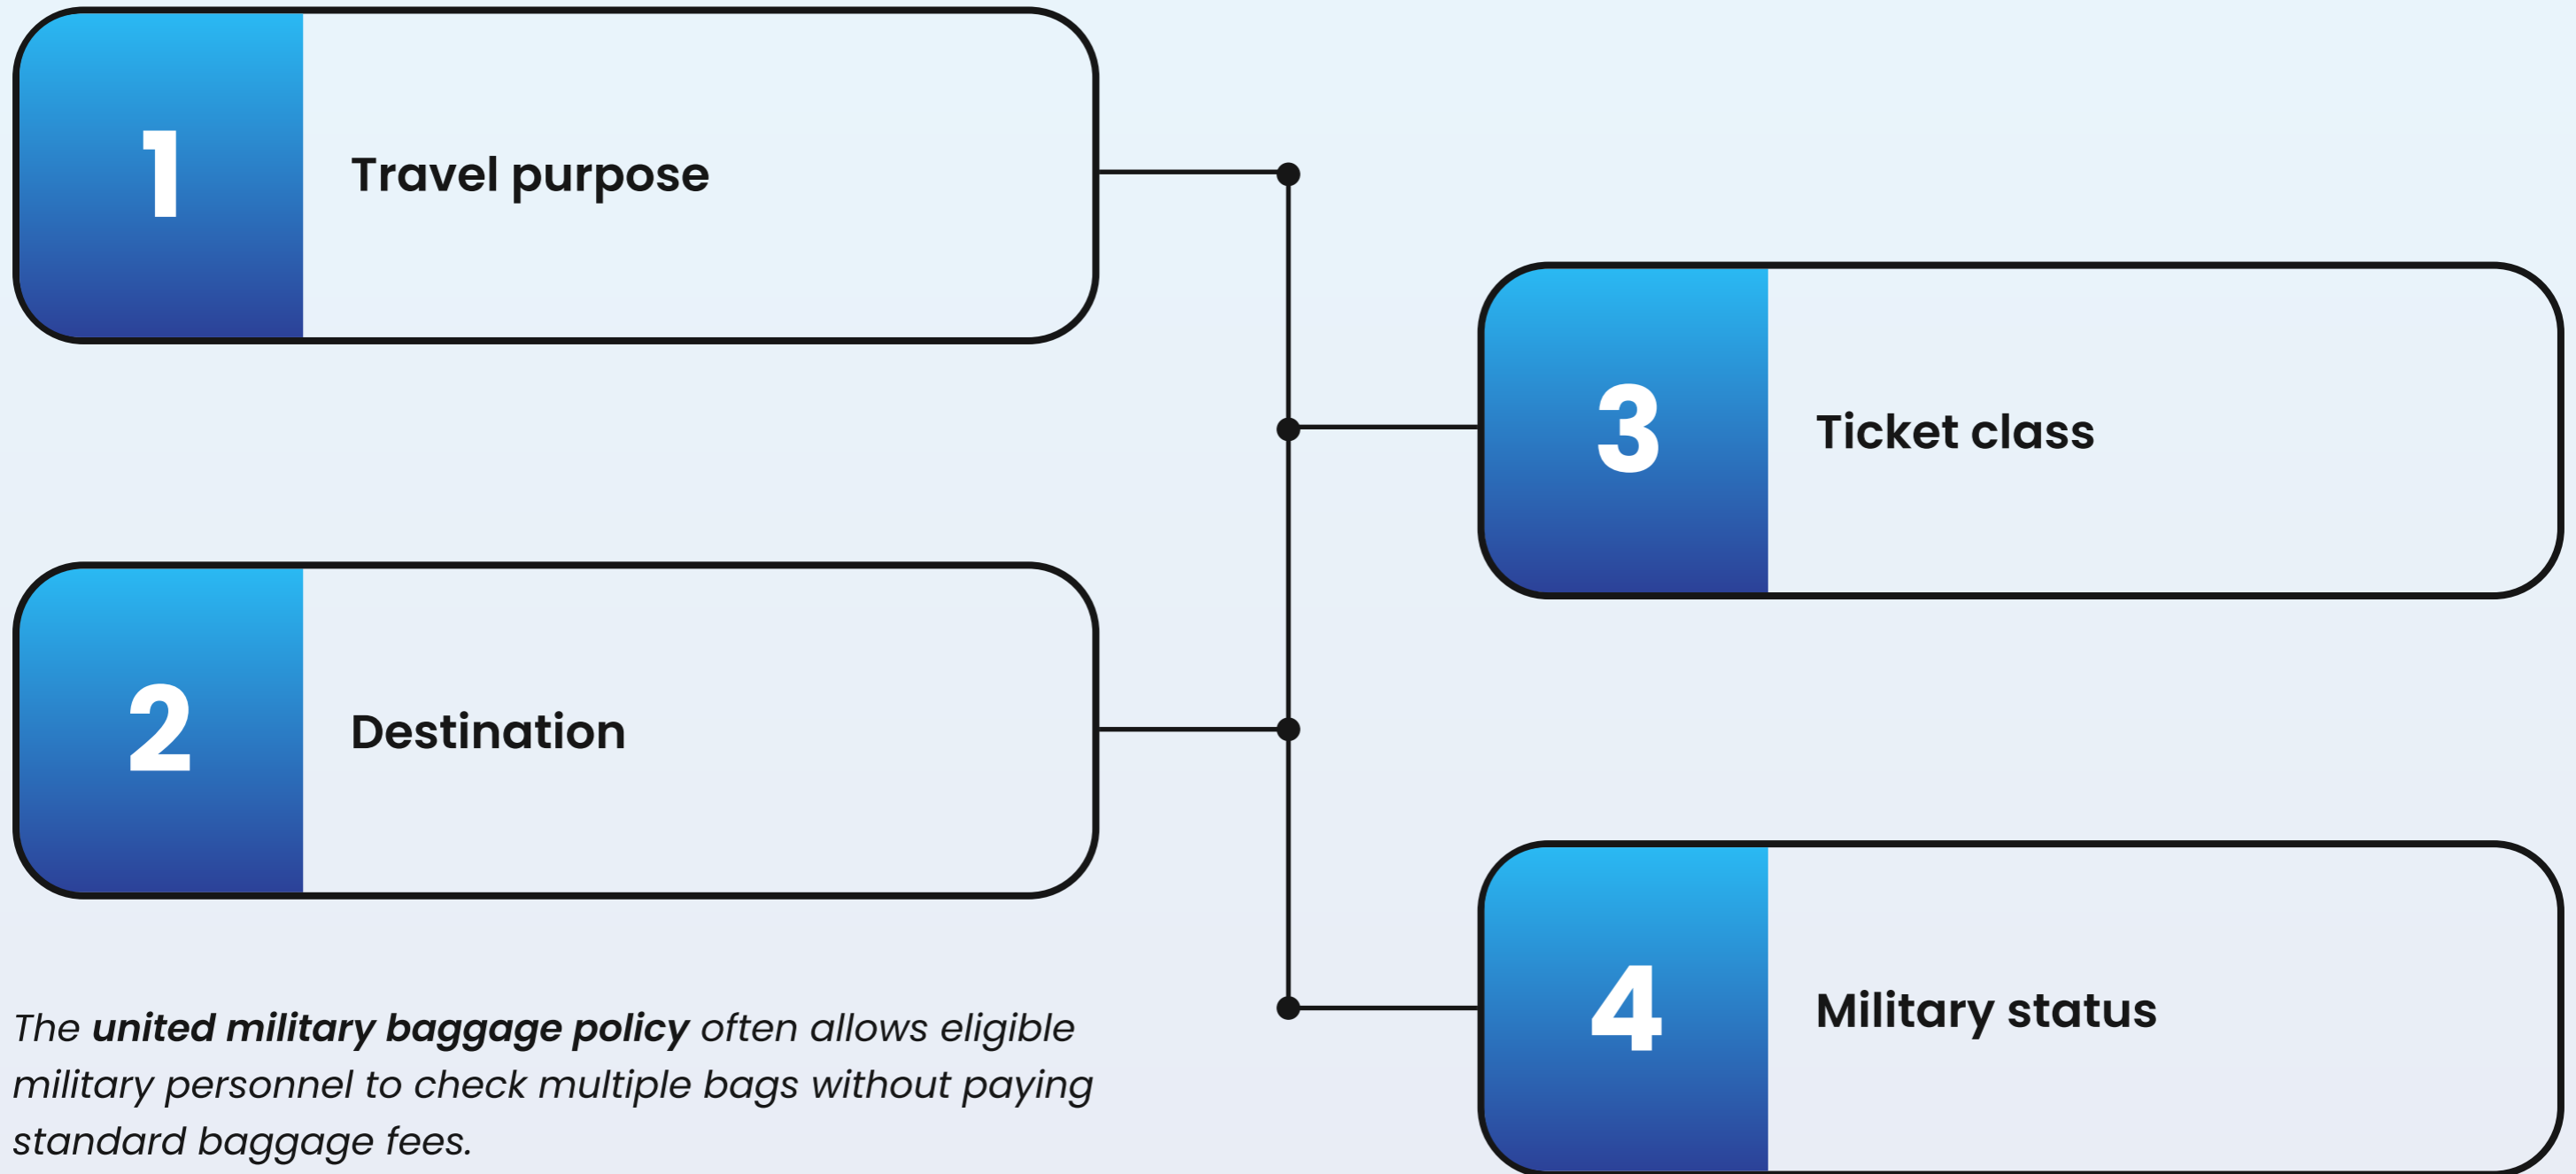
1 Travel purpose

3 Ticket class

2 Destination

4 Military status

The **united military baggage policy** often allows eligible military personnel to check multiple bags without paying standard baggage fees.